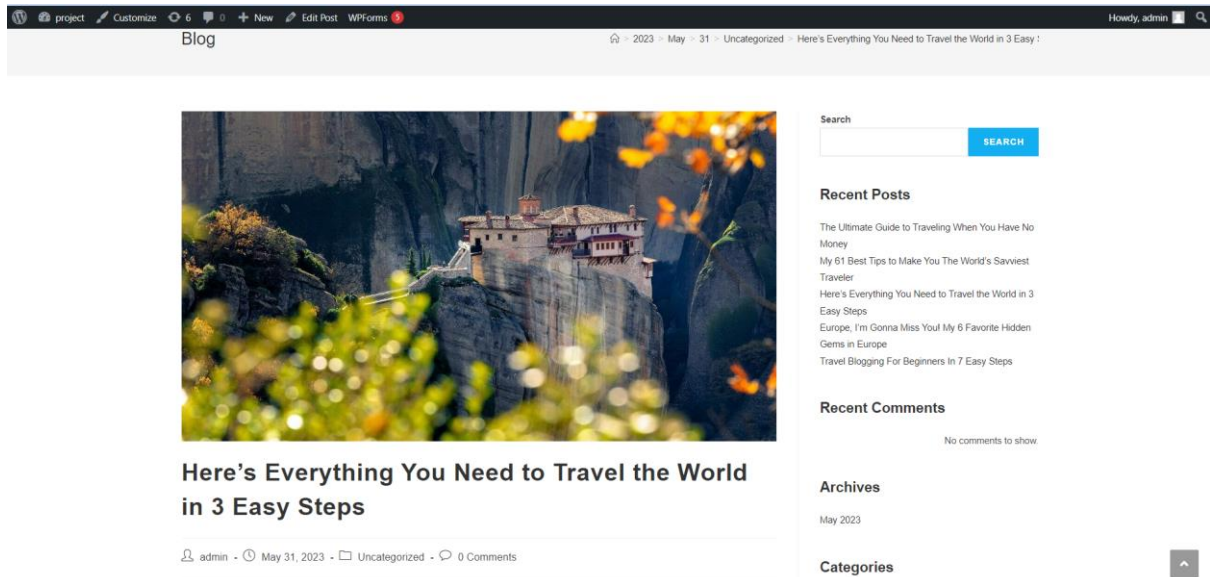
project Customize 6 0 + New Edit Post WPForms 5

Howdy, admin

Blog

2023 > May > 31 > Uncategorized > Here's Everything You Need to Travel the World in 3 Easy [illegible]

Search

SEARCH

Recent Posts

The Ultimate Guide to Traveling When You Have No Money

My 61 Best Tips to Make You The World's Savviest Traveler

Here's Everything You Need to Travel the World in 3 Easy Steps

Europe, I'm Gonna Miss You! My 6 Favorite Hidden Gems in Europe

Travel Blogging For Beginners In 7 Easy Steps

Recent Comments

No comments to show.

Archives

May 2023

Categories

Here's Everything You Need to Travel the World in 3 Easy Steps

admin - May 31, 2023 - Uncategorized - 0 Comments